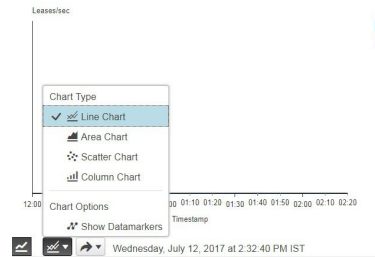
Leases/sec

Chart Type
✓ Line Chart
Area Chart
Scatter Chart
Column Chart
Chart Options
Show Datamarkers

12:00 00 01:10 01:20 01:30 01:40 01:50 02:00 02:10 02:20
Timestamp

Wednesday, July 12, 2017 at 2:32:40 PM IST